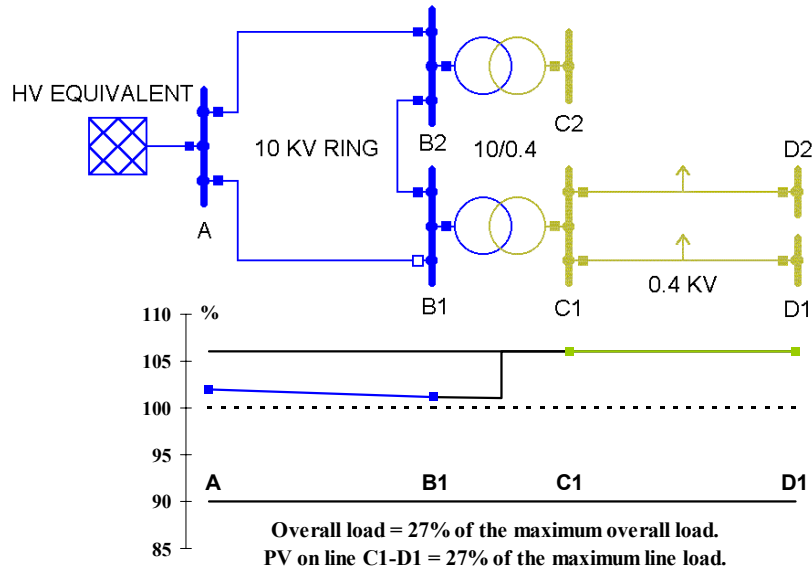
HV EQUIVALENT

10 KV RING

A

B2

10/0.4

C2

D2

B1

C1

0.4 KV

D1

110
%
105
100
95
90
85

A
B1
C1
D1

Overall load = 27% of the maximum overall load.
PV on line C1-D1 = 27% of the maximum line load.